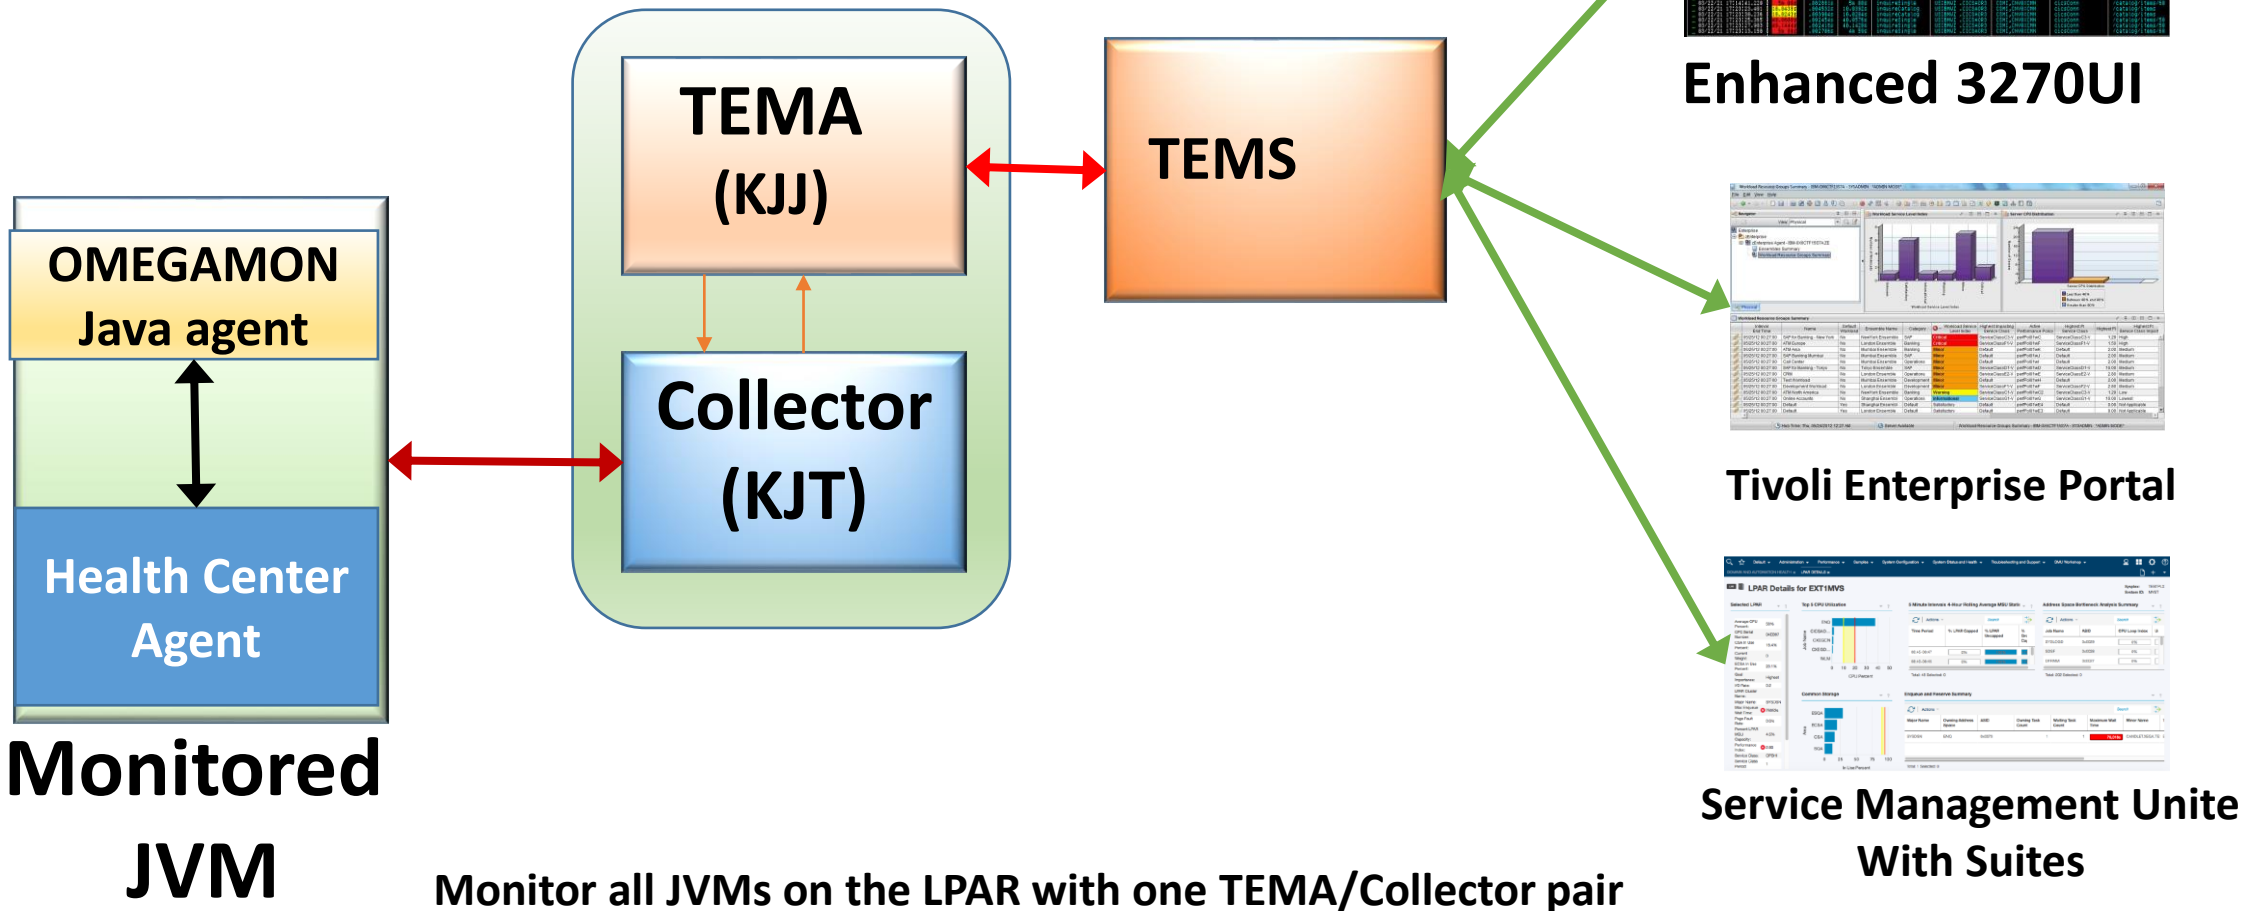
TEMA
(KJJ)

TEMS

Enhanced 3270UI

OMEGAMON
Java agent

Collector
(KJT)

Tivoli Enterprise Portal

Health Center Agent

Monitored JVM

Service Management Unite With Suites

Monitor all JVMs on the LPAR with one TEMA/Collector pair